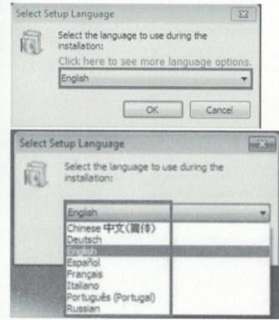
Select Setup Language

Select the language to use during the installation:

Click here to see more language options.

English

OK

Cancel

Select Setup Language

Select the language to use during the installation:

English

Chinese 中文(简体)
Deutsch
English
Español
Français
Italiano
Português (Portugal)
Russian